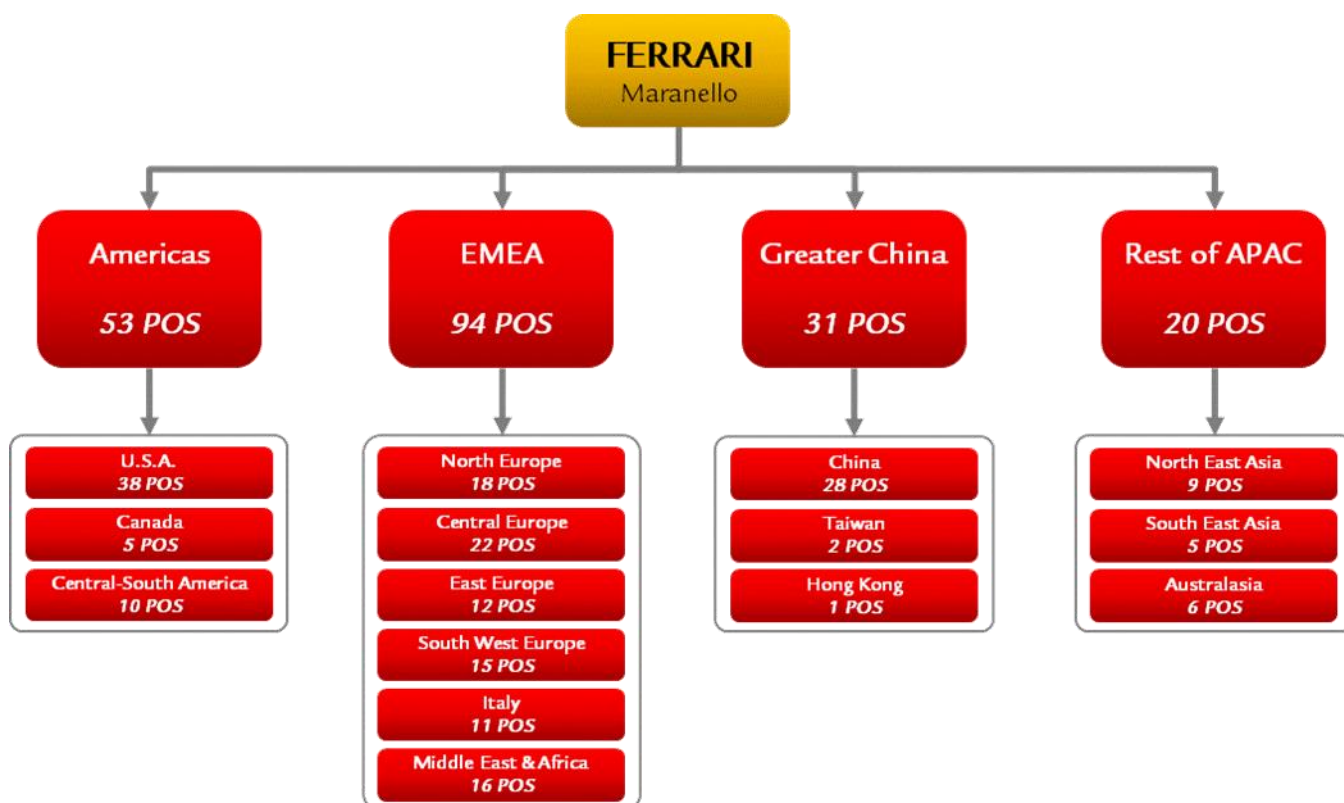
FERRARI
Maranello

Americas
53 POS

U.S.A.
38 POS

Canada
5 POS

Central-South America
10 POS

EMEA
94 POS

North Europe
18 POS

Central Europe
22 POS

East Europe
12 POS

South West Europe
15 POS

Italy
11 POS

Middle East & Africa
16 POS

Greater China
31 POS

China
28 POS

Taiwan
2 POS

Hong Kong
1 POS

Rest of APAC
20 POS

North East Asia
9 POS

South East Asia
5 POS

Australasia
6 POS